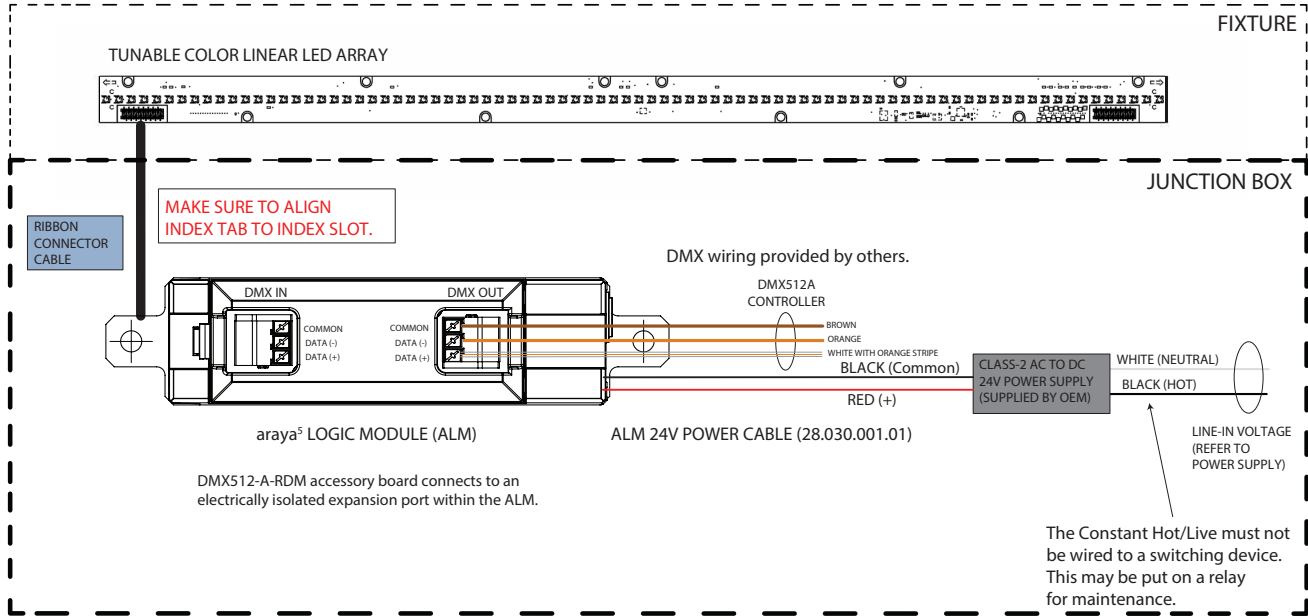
FIXTURE

TUNABLE COLOR LINEAR LED ARRAY

JUNCTION BOX

RIBBON CONNECTOR CABLE

MAKE SURE TO ALIGN INDEX TAB TO INDEX SLOT.

DMX wiring provided by others.

DMX512A CONTROLLER

DMX IN

DMX OUT

COMMON
DATA (-)
DATA (+)

COMMON
DATA (-)
DATA (+)

BROWN
ORANGE
WHITE WITH ORANGE STRIPE

BLACK (Common)

RED (+)

CLASS-2 AC TO DC 24V POWER SUPPLY (SUPPLIED BY OEM)

WHITE (NEUTRAL)

BLACK (HOT)

araya$^5$ LOGIC MODULE (ALM)

ALM 24V POWER CABLE (28.030.001.01)

LINE-IN VOLTAGE (REFER TO POWER SUPPLY)

DMX512-A-RDM accessory board connects to an electrically isolated expansion port within the ALM.

The Constant Hot/Live must not be wired to a switching device. This may be put on a relay for maintenance.